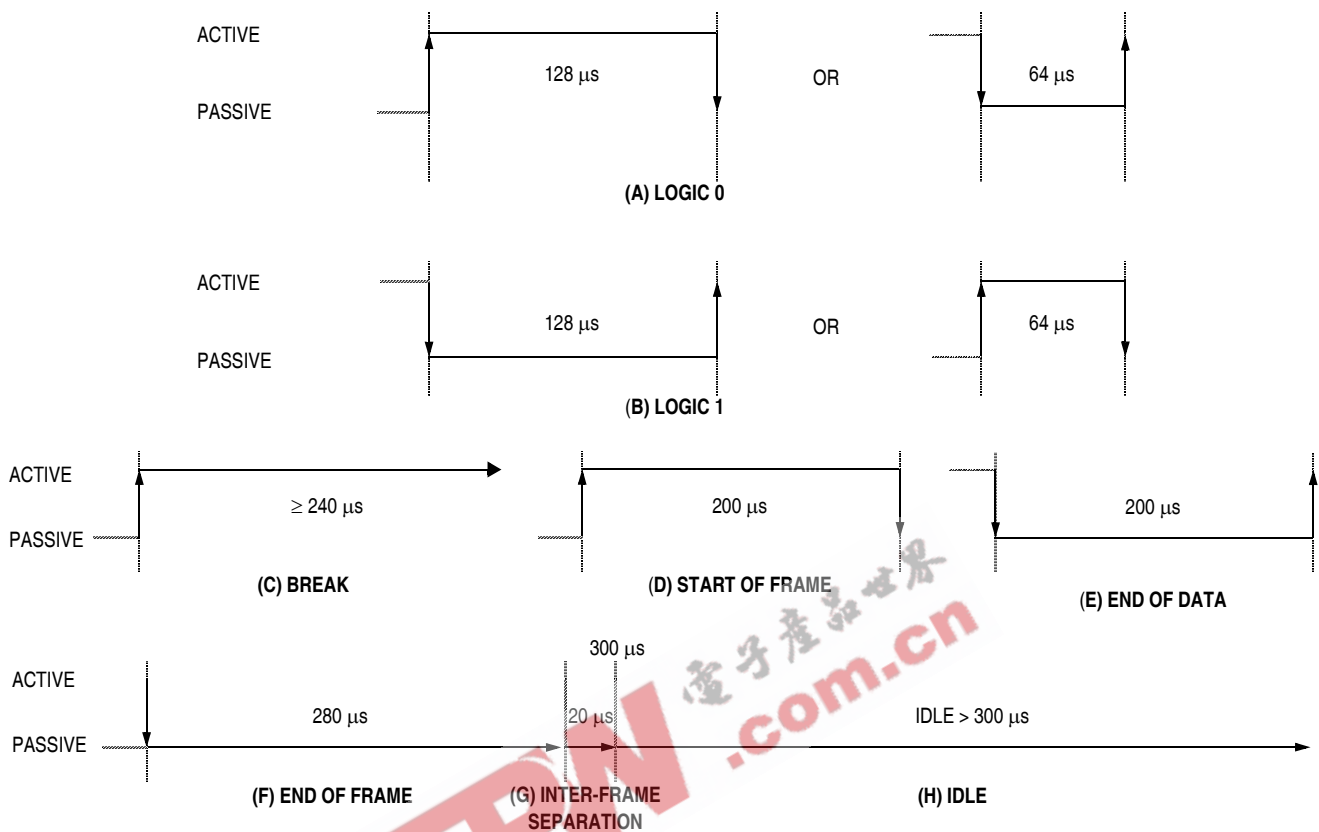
ACTIVE

PASSIVE

128 μs

OR

64 μs

(A) LOGIC 0

ACTIVE

PASSIVE

128 μs

OR

64 μs

(B) LOGIC 1

ACTIVE

PASSIVE

≥ 240 μs

200 μs

200 μs

(C) BREAK

(D) START OF FRAME

(E) END OF DATA

ACTIVE

PASSIVE

280 μs

300 μs

20 μs

IDLE > 300 μs

(F) END OF FRAME

(G) INTER-FRAME SEPARATION

(H) IDLE

电子产品世界

EDN .com.cn